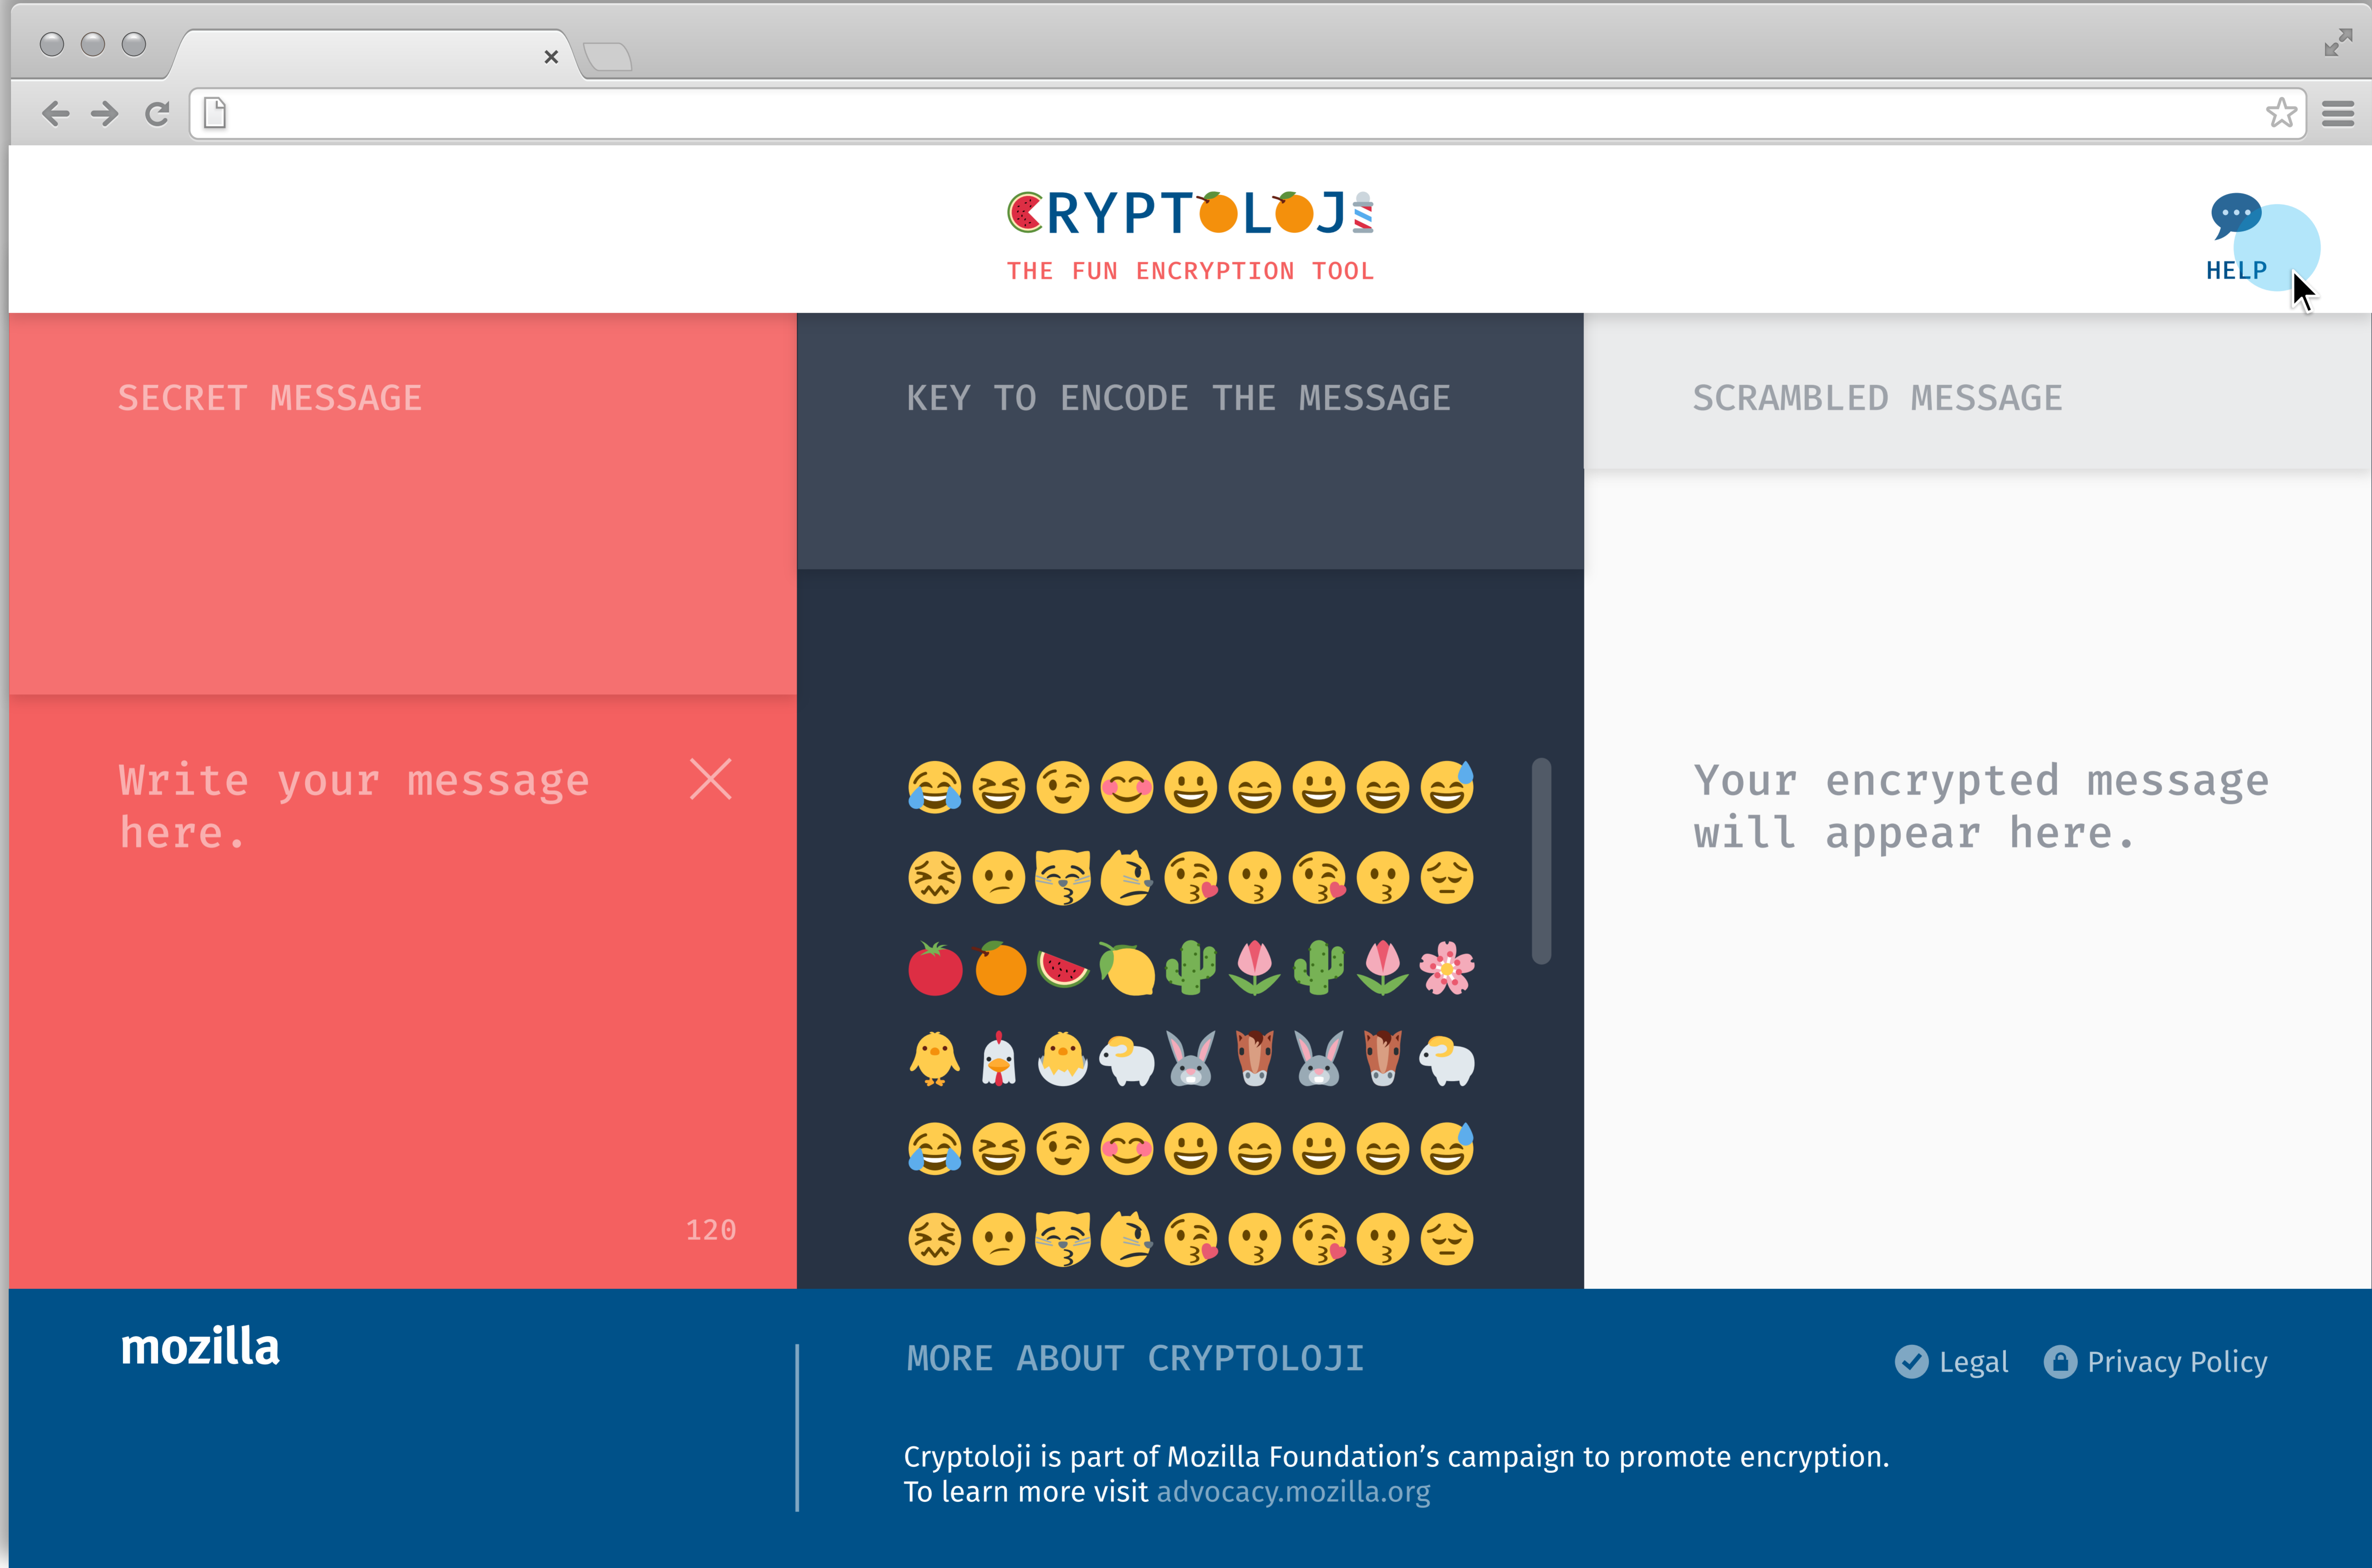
CRYPTOLOJI
THE FUN ENCRYPTION TOOL

HELP

SECRET MESSAGE

KEY TO ENCODE THE MESSAGE

SCRAMBLED MESSAGE

Write your message here.

120

Your encrypted message will appear here.

mozilla

MORE ABOUT CRYPTOLOJI

Legal Privacy Policy

Cryptoloji is part of Mozilla Foundation's campaign to promote encryption.
To learn more visit advocacy.mozilla.org